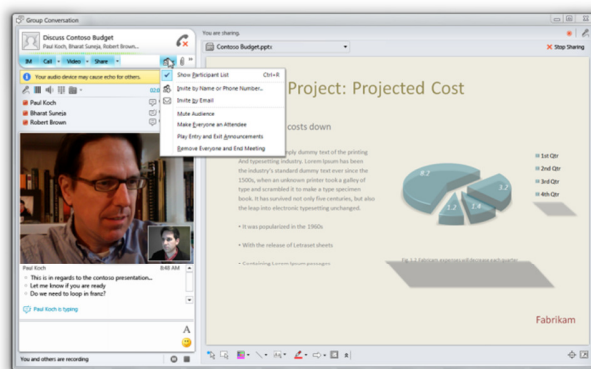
Group Conversation

Discuss Contoso Budget
Paul Koch, Bharat Suneja, Robert Brown...

IM
Call
Video
Share

Your audio device may cause echo for others.

Paul Koch
Bharat Suneja
Robert Brown

Show Participant List Ctrl+R
Invite by Name or Phone Number...
Invite by Email
Mute Audience
Make Everyone an Attendee
Play Entry and Exit Announcements
Remove Everyone and End Meeting

Paul Koch 8:48 AM
• This is in regards to the contoso presentation...
• Let me know if you are ready
• Do we need to loop in franz?

Paul Koch is typing

You and others are recording

You are sharing.
Contoso Budget.pptx
Stop Sharing

Project: Projected Cost

costs down

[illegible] dummy text of the printing And typesetting industry. Lorem Ipsum has been the industry's standard dummy text ever since the 1500s, when an unknown printer took a galley of type and scrambled it to make a type specimen book. It has survived not only five centuries, but also the leap into electronic typesetting unchanged.

• It was popularized in the 1960s

• With the release of Letraset sheets

• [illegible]

1st Qtr
2nd Qtr
3rd Qtr
4th Qtr

8.2
3.2
1.4
1.2

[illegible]

Fabrikam